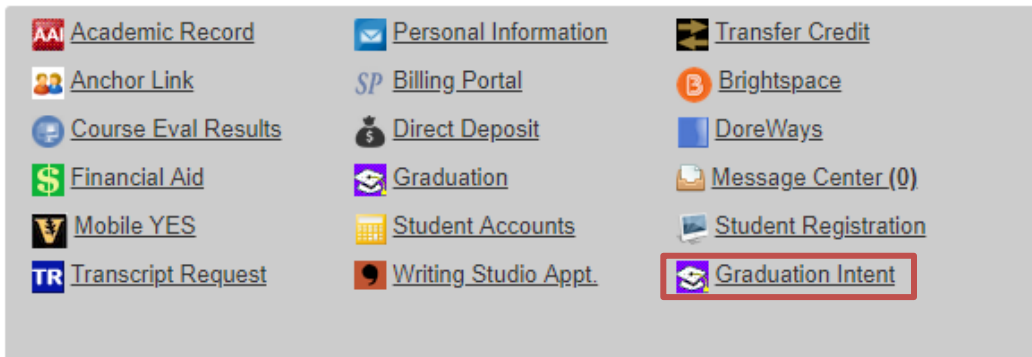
AAI Academic Record
Anchor Link
Course Eval Results
Financial Aid
Mobile YES
TR Transcript Request

Personal Information
SP Billing Portal
Direct Deposit
Graduation
Student Accounts
Writing Studio Appt.

Transfer Credit
Brightspace
DoreWays
Message Center (0)
Student Registration
Graduation Intent